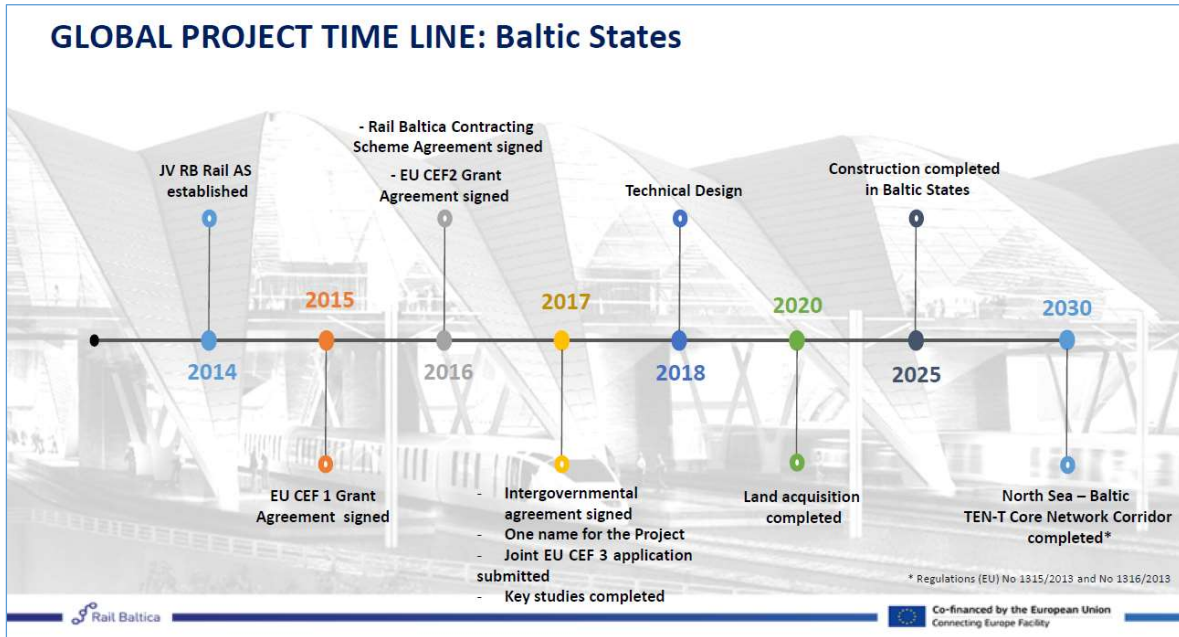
GLOBAL PROJECT TIME LINE: Baltic States

JV RB Rail AS established

- Rail Baltica Contracting Scheme Agreement signed
- EU CEF2 Grant Agreement signed

Technical Design

Construction completed in Baltic States

2015

2017

2020

2030

2014

2016

2018

2025

EU CEF 1 Grant Agreement signed

- Intergovernmental agreement signed
- One name for the Project
- Joint EU CEF 3 application submitted
- Key studies completed

Land acquisition completed

North Sea – Baltic TEN-T Core Network Corridor completed*

* Regulations (EU) No 1315/2013 and No 1316/2013

Rail Baltica

Co-financed by the European Union
Connecting Europe Facility